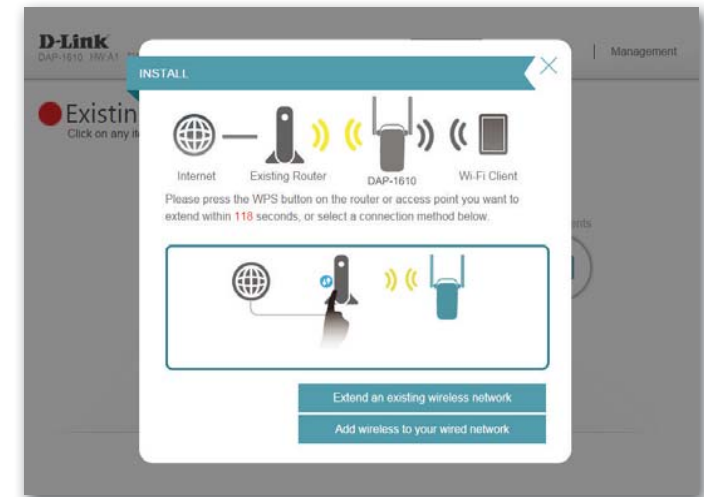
D-Link
DAP-1610 HW:A1

Management

Existin
Click on any it

ents

INSTALL

Internet
Existing Router
DAP-1610
Wi-Fi Client

Please press the WPS button on the router or access point you want to extend within 118 seconds, or select a connection method below.

Extend an existing wireless network

Add wireless to your wired network